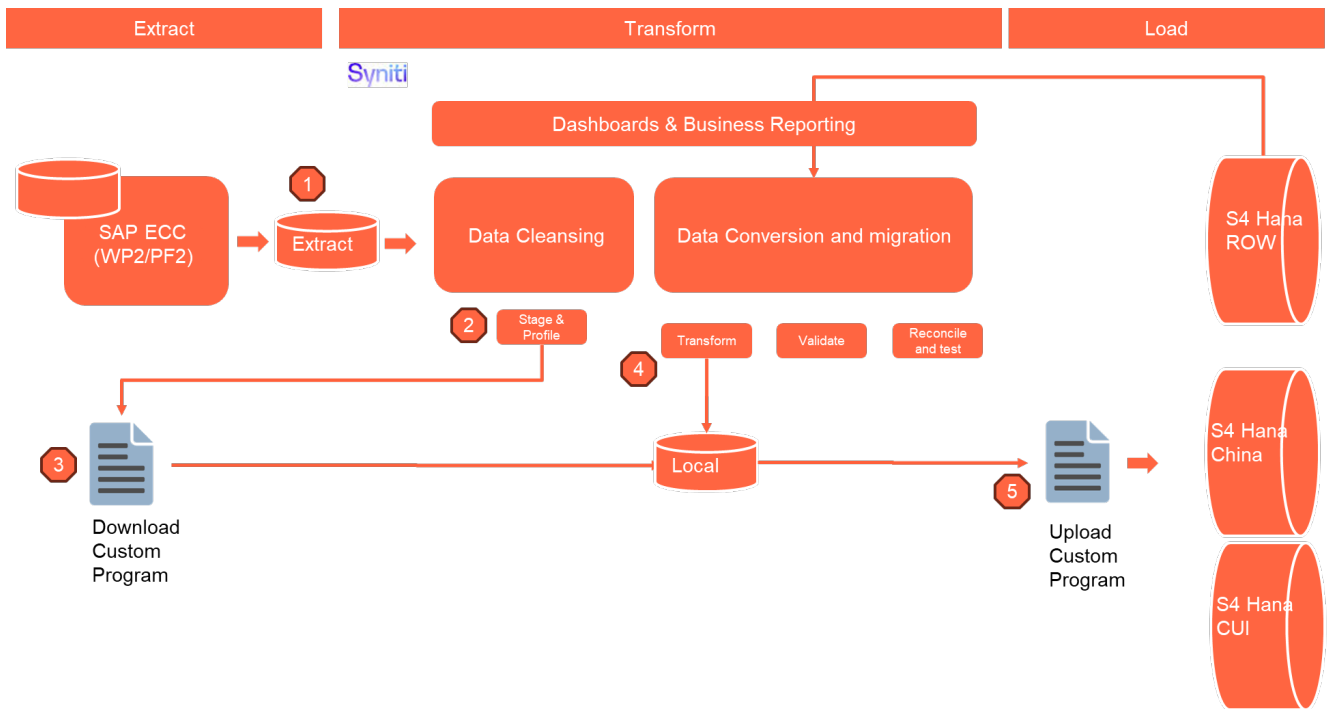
Extract

Transform

Load

Syniti

Dashboards & Business Reporting

SAP ECC (WP2/PF2)

1

Extract

Data Cleansing

Data Conversion and migration

S4 Hana ROW

2

Stage & Profile

Transform

Validate

Reconcile and test

4

3

Local

5

Download Custom Program

Upload Custom Program

S4 Hana China

S4 Hana CUI